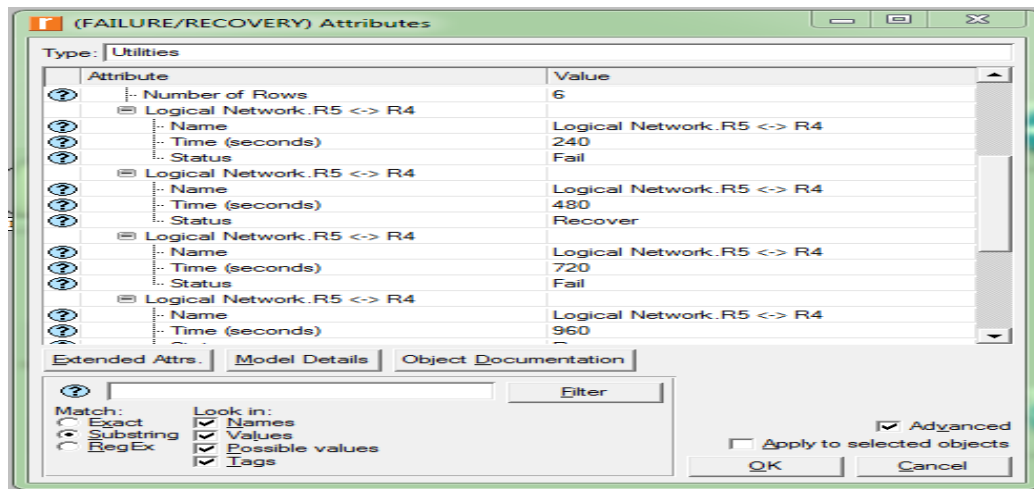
(FAILURE/RECOVERY) Attributes

Type: Utilities

| Attribute | Value |
|---|---|
| Number of Rows | 6 |
| Logical Network.R5 <-> R4 | |
| Name | Logical Network.R5 <-> R4 |
| Time (seconds) | 240 |
| Status | Fail |
| Logical Network.R5 <-> R4 | |
| Name | Logical Network.R5 <-> R4 |
| Time (seconds) | 480 |
| Status | Recover |
| Logical Network.R5 <-> R4 | |
| Name | Logical Network.R5 <-> R4 |
| Time (seconds) | 720 |
| Status | Fail |
| Logical Network.R5 <-> R4 | |
| Name | Logical Network.R5 <-> R4 |
| Time (seconds) | 960 |
| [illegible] | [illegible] |

Extended Attrs. Model Details Object Documentation

Filter

Match:
Exact
Substring
RegEx

Look in:
Names
Values
Possible values
Tags

Advanced
Apply to selected objects

OK Cancel